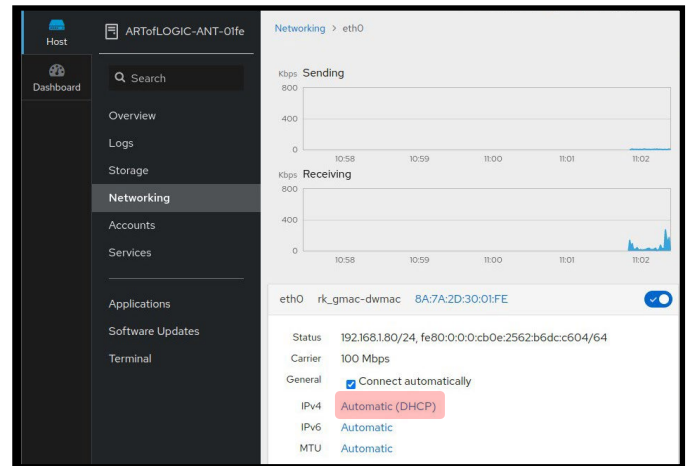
Host

Dashboard

ARTofLOGIC-ANT-01fe

Search

Overview

Logs

Storage

Networking

Accounts

Services

Applications

Software Updates

Terminal

Networking > eth0

Kbps Sending

800

400

0

10:58 10:59 11:00 11:01 11:02

Kbps Receiving

800

400

0

10:58 10:59 11:00 11:01 11:02

eth0 rk_gmac-dwmac 8A:7A:2D:30:01:FE

| | |
|---|---|
| Status | 192.168.1.80/24, fe80:0:0:0:cb0e:2562:b6dc:c604/64 |
| Carrier | 100 Mbps |
| General | Connect automatically |
| IPv4 | Automatic (DHCP) |
| IPv6 | Automatic |
| MTU | Automatic |